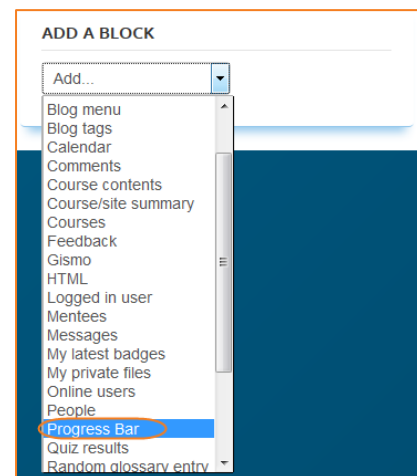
ADD A BLOCK

Add...

Blog menu
Blog tags
Calendar
Comments
Course contents
Course/site summary
Courses
Feedback
Gismo
HTML
Logged in user
Mentees
Messages
My latest badges
My private files
Online users
People
Progress Bar
Quiz results
Random glossary entry